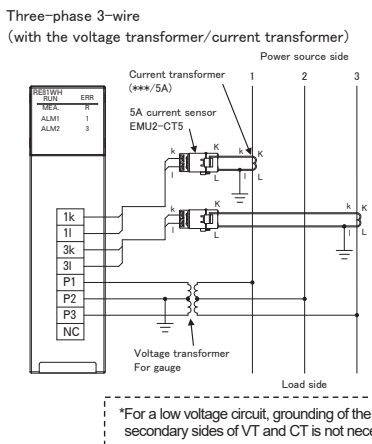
Three-phase 3-wire
(with the voltage transformer/current transformer)

Power source side

1 2 3

Current transformer
(***/5A)

5A current sensor
EMU2-CT5

RE81WH
RUN ERR
MEA. R
ALM1 1
ALM2 3

k K
l L
k K
l L
k K
l L
k K
L

1k
1l
3k
3l
P1
P2
P3
NC

Voltage transformer
For gauge

Load side

*For a low voltage circuit, grounding of the secondary sides of VT and CT is not nece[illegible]